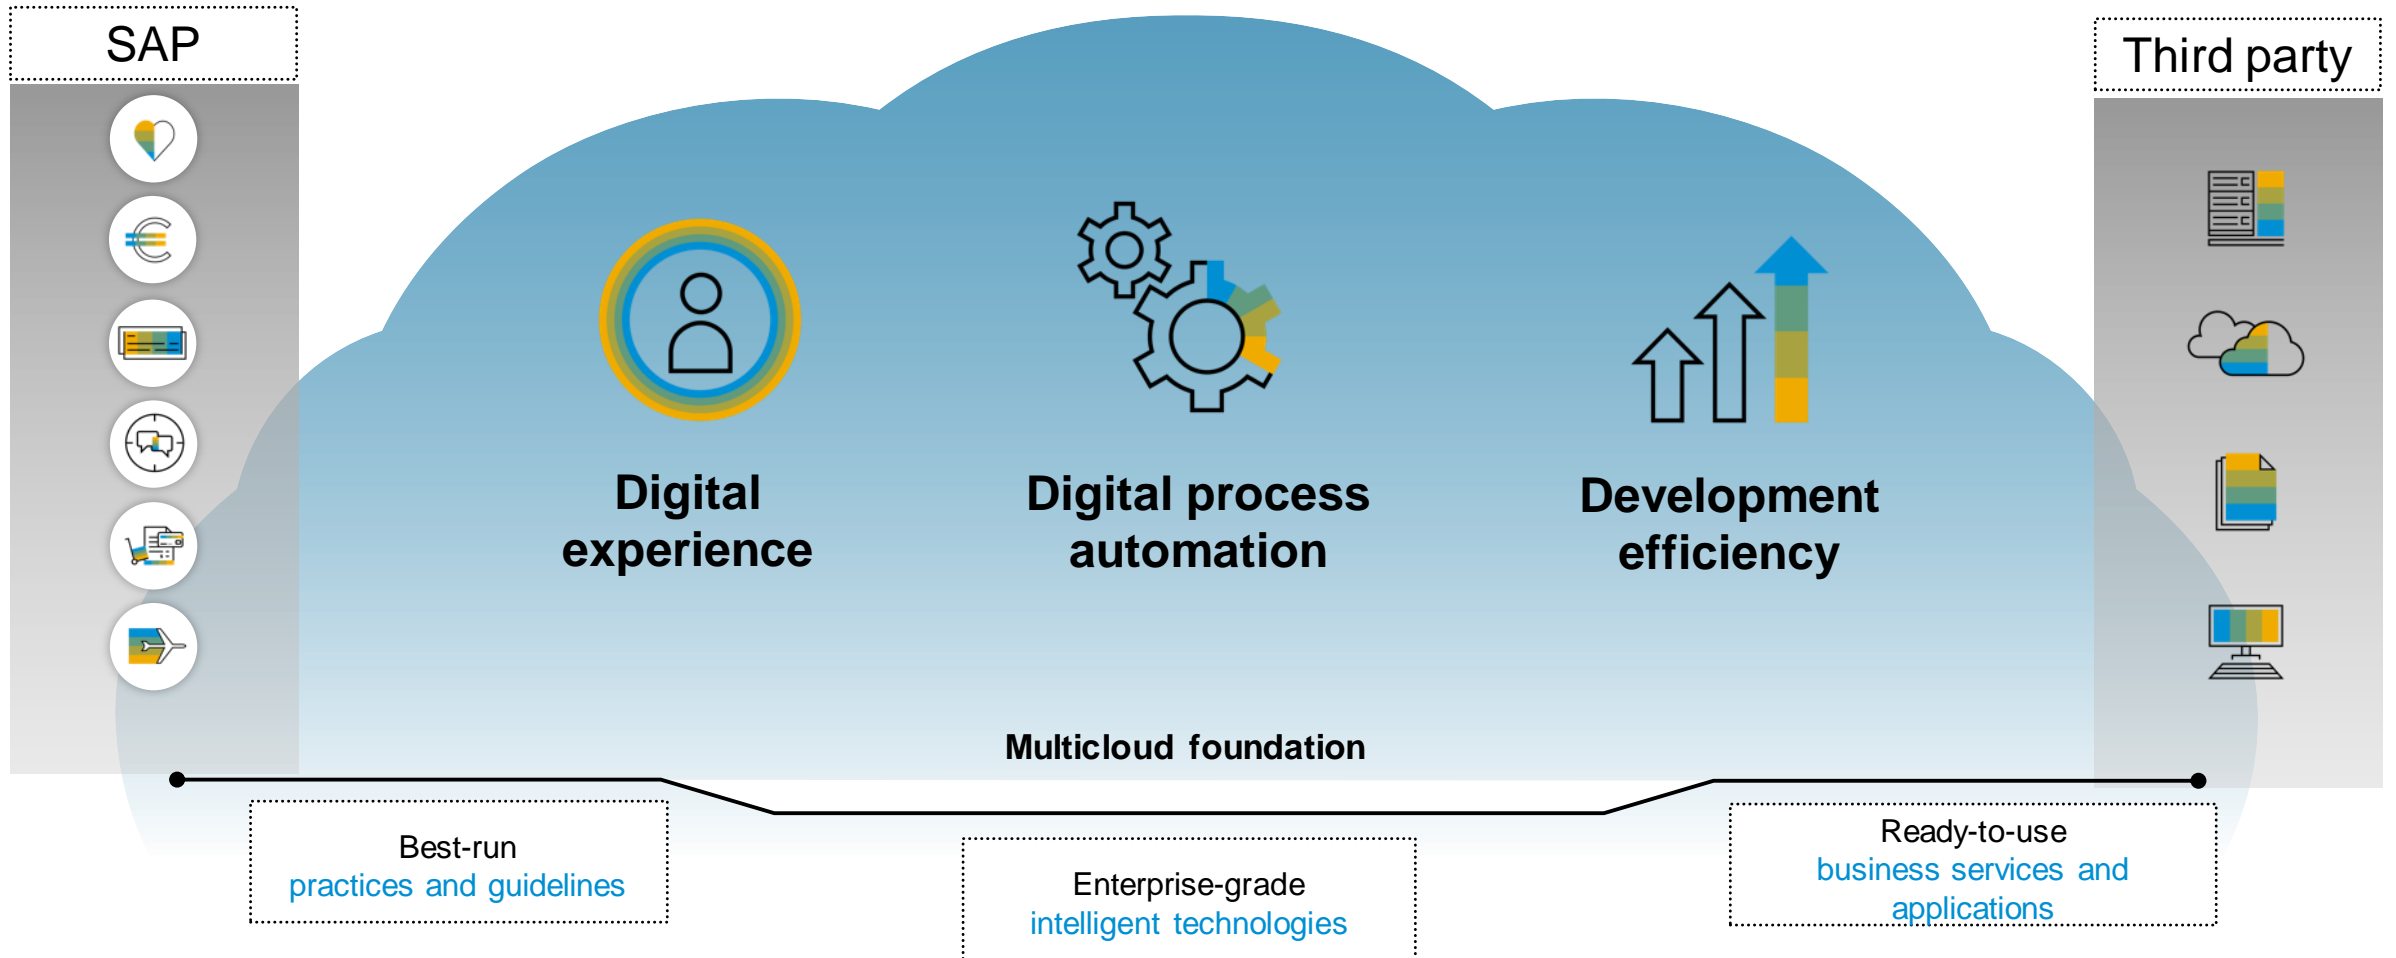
SAP

Third party

Digital experience

Digital process automation

Development efficiency

Multicloud foundation

Best-run practices and guidelines

Enterprise-grade intelligent technologies

Ready-to-use business services and applications